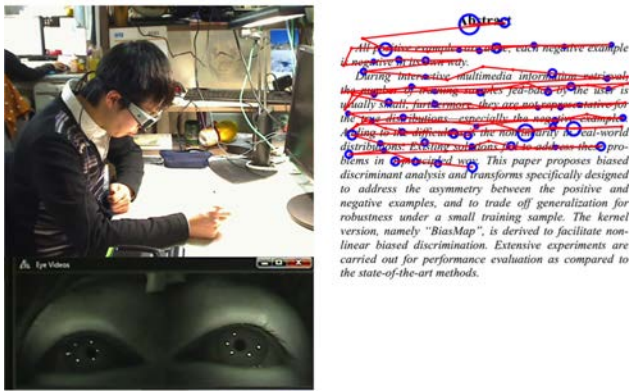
Eye Videos

Abstract

All positive examples are alike; each negative example is negative in its own way.

During interactive multimedia information retrieval, the number of training samples fed-back by the user is usually small; furthermore, they are not representative for the true distributions, especially the negative examples. Adding to the difficulty is the nonlinearity in real-world distributions. Existing solutions fail to address these problems in a principled way. This paper proposes biased discriminant analysis and transforms specifically designed to address the asymmetry between the positive and negative examples, and to trade off generalization for robustness under a small training sample. The kernel version, namely "BiasMap", is derived to facilitate nonlinear biased discrimination. Extensive experiments are carried out for performance evaluation as compared to the state-of-the-art methods.